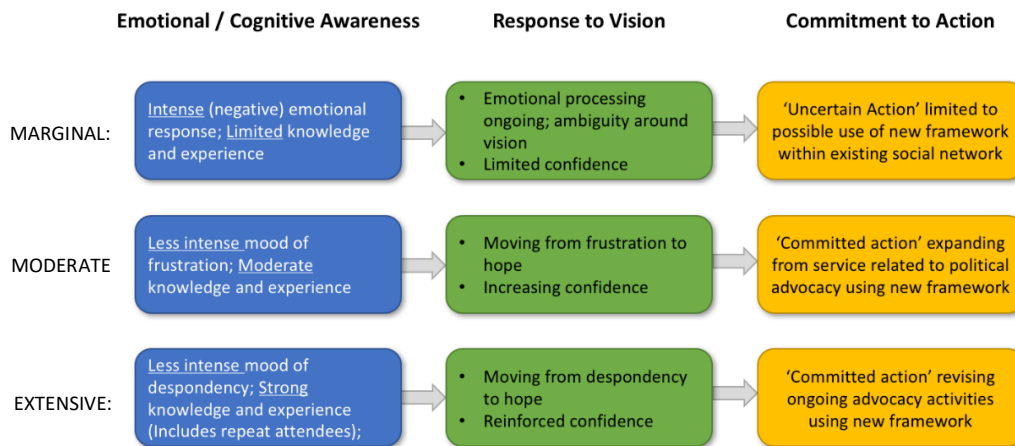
Emotional / Cognitive Awareness

Response to Vision

Commitment to Action

MARGINAL:

Intense (negative) emotional response; Limited knowledge and experience

- Emotional processing ongoing; ambiguity around vision
- Limited confidence

'Uncertain Action' limited to possible use of new framework within existing social network

MODERATE

Less intense mood of frustration; Moderate knowledge and experience

- Moving from frustration to hope
- Increasing confidence

'Committed action' expanding from service related to political advocacy using new framework

EXTENSIVE:

Less intense mood of despondency; Strong knowledge and experience (Includes repeat attendees);

- Moving from despondency to hope
- Reinforced confidence

'Committed action' revising ongoing advocacy activities using new framework